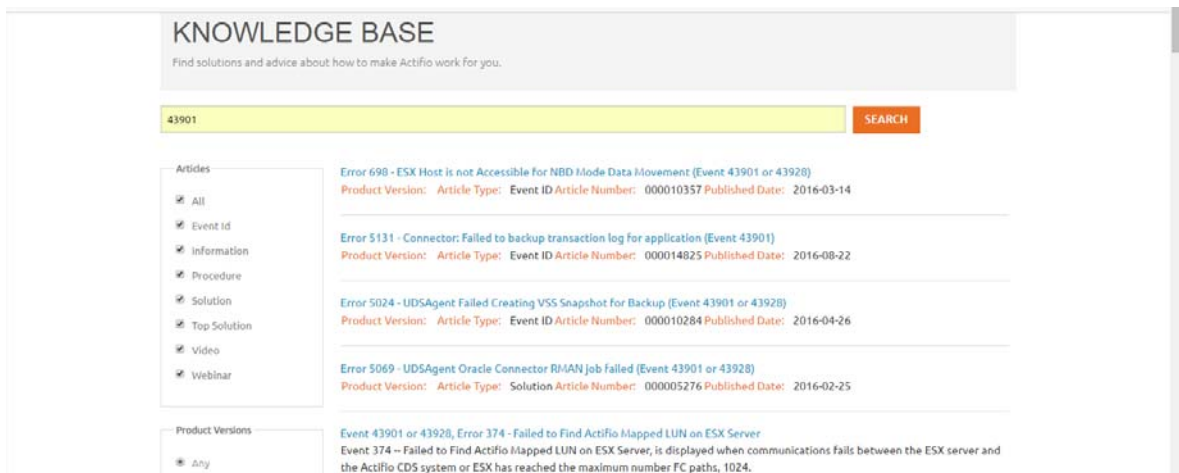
KNOWLEDGE BASE

Find solutions and advice about how to make Actifio work for you.

43901

SEARCH

Articles

All

Event Id

Information

Procedure

Solution

Top Solution

Video

Webinar

Product Versions

Any

Error 698 - ESX Host is not Accessible for NBD Mode Data Movement (Event 43901 or 43928)
Product Version: Article Type: Event ID Article Number: 000010357 Published Date: 2016-03-14

Error 5131 - Connector: Failed to backup transaction log for application (Event 43901)
Product Version: Article Type: Event ID Article Number: 000014825 Published Date: 2016-08-22

Error 5024 - UDSAgent Failed Creating VSS Snapshot for Backup (Event 43901 or 43928)
Product Version: Article Type: Event ID Article Number: 000010284 Published Date: 2016-04-26

Error 5069 - UDSAgent Oracle Connector RMAN job failed (Event 43901 or 43928)
Product Version: Article Type: Solution Article Number: 000005276 Published Date: 2016-02-25

Event 43901 or 43928, Error 374 - Failed to Find Actifio Mapped LUN on ESX Server
Event 374 -- Failed to Find Actifio Mapped LUN on ESX Server, is displayed when communications fails between the ESX server and the Actifio CDS system or ESX has reached the maximum number FC paths, 1024.